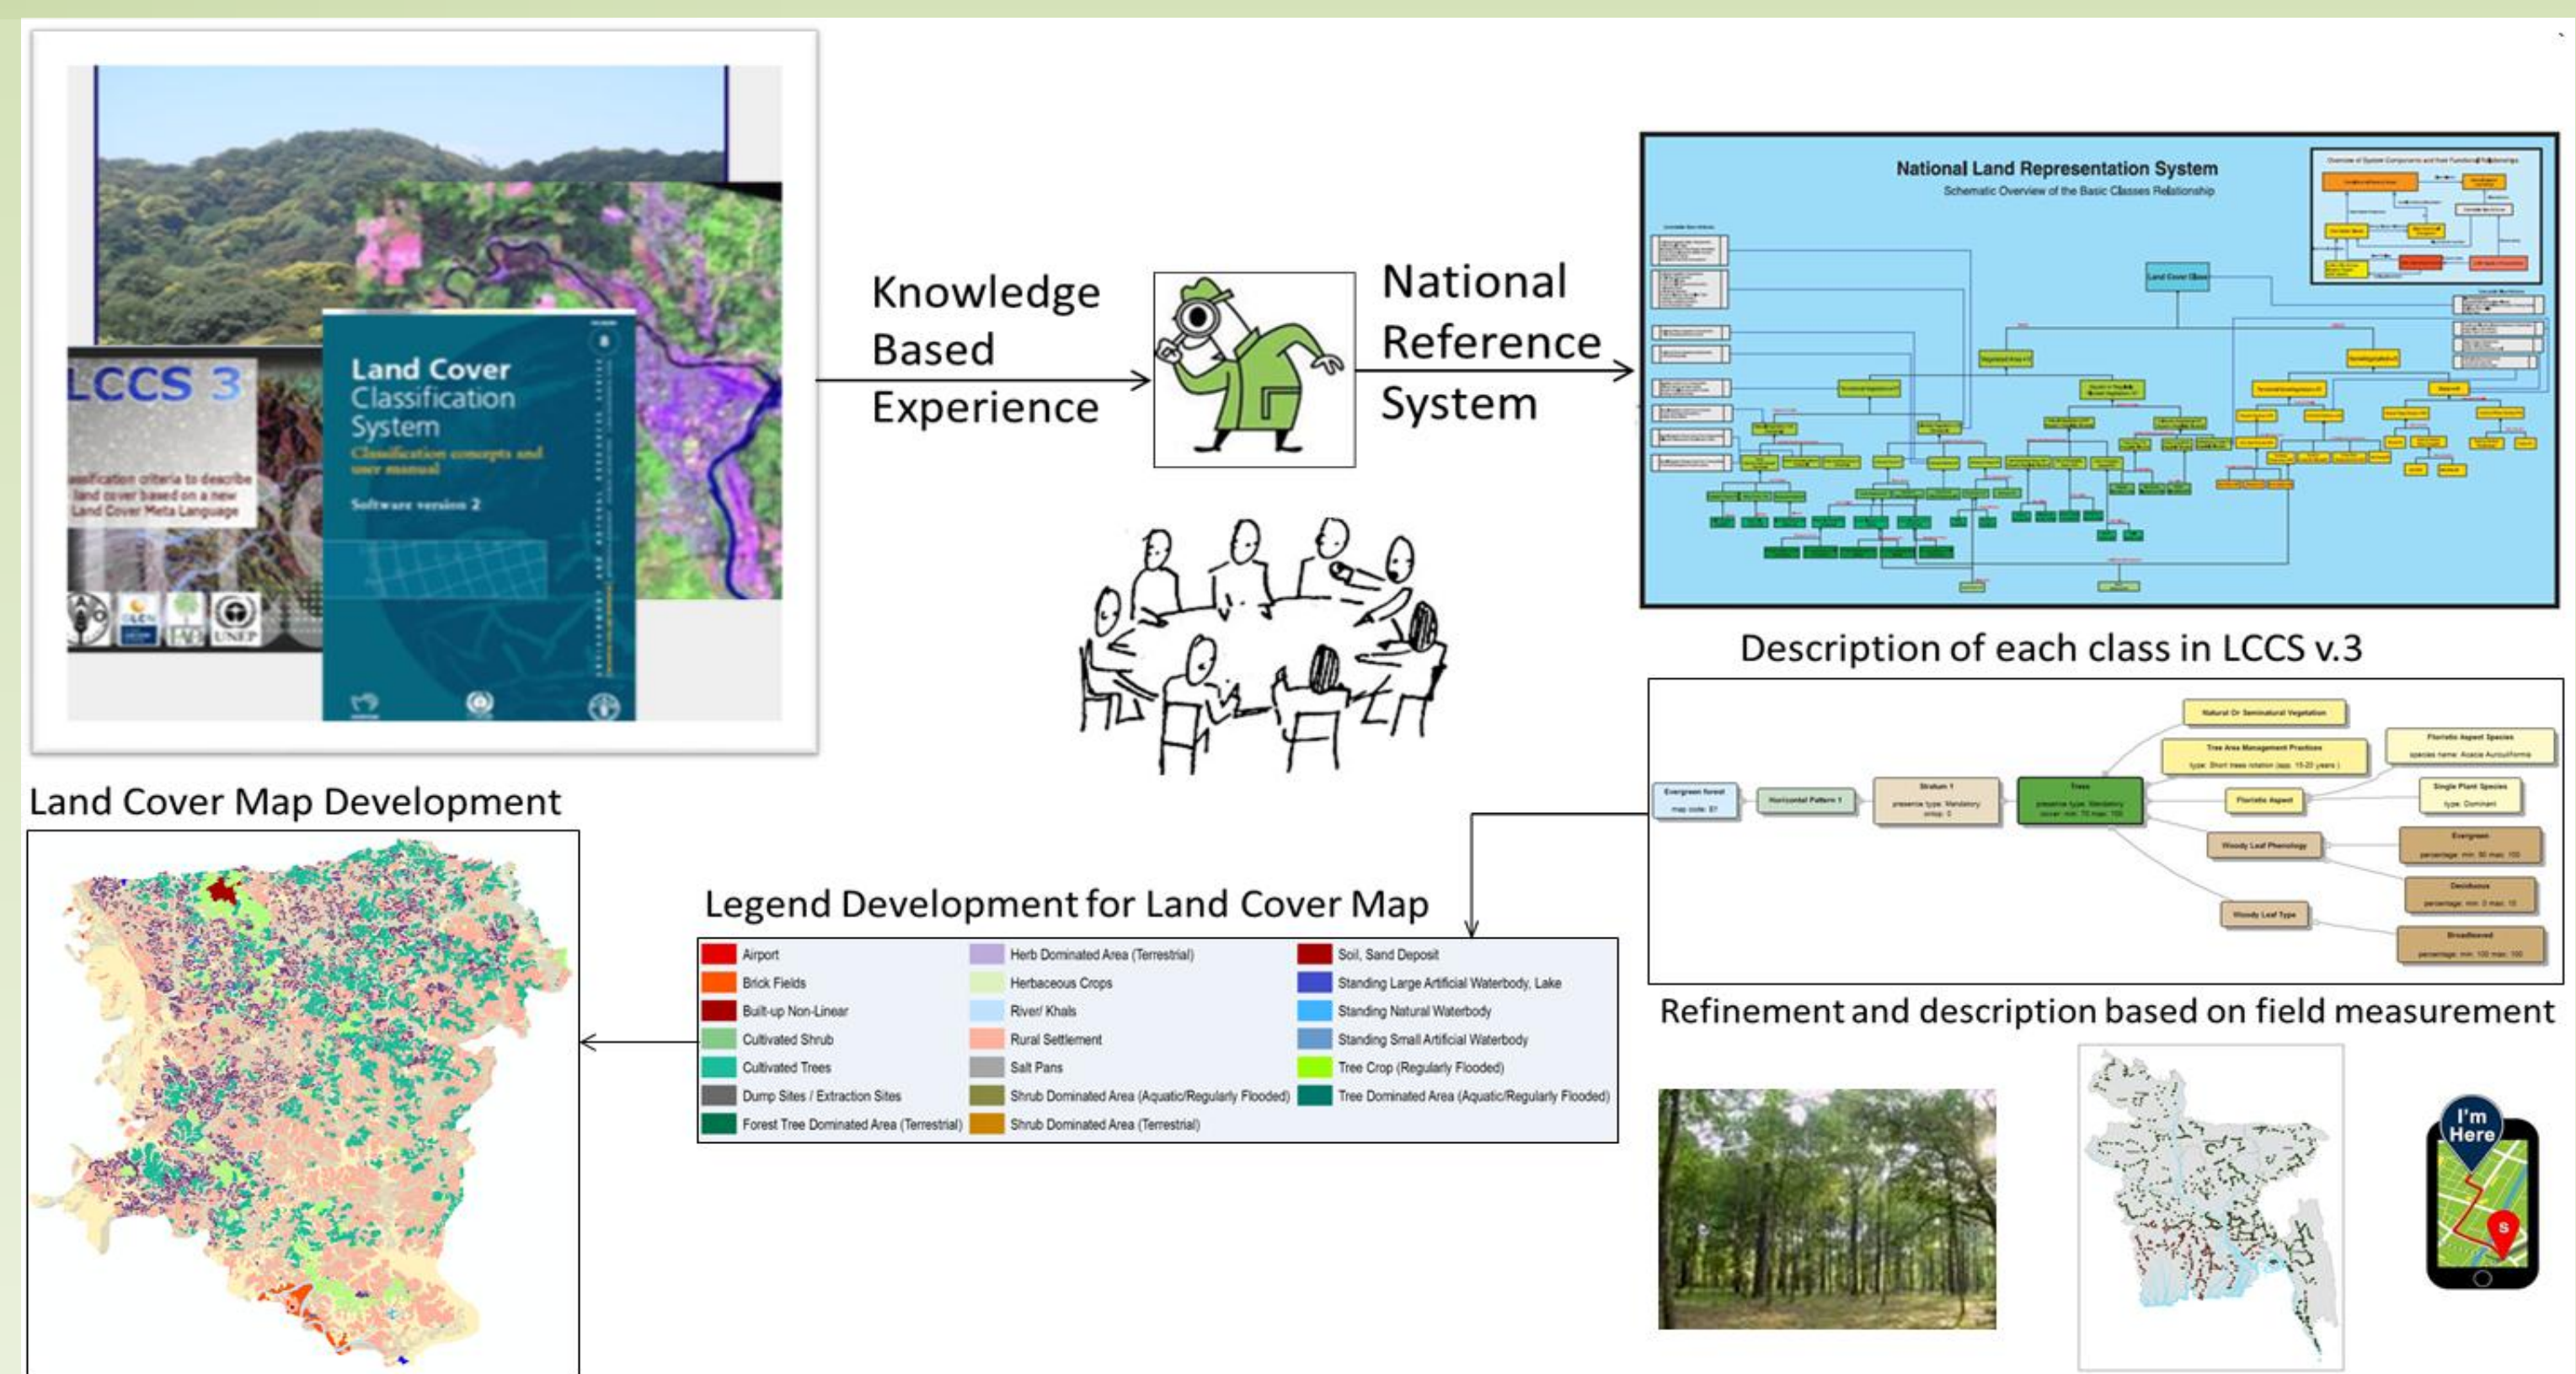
LCCS 3

assification criteria to describe land cover based on a new Land Cover Meta Language

Land Cover Classification System
Classification concepts and user manual
Software version 2

Knowledge Based Experience

National Reference System

National Land Representation System
Schematic Overview of the Basic Classes Relationship

Land Cover Class

Description of each class in LCCS v.3

Natural Or Seminatural Vegetation
Tree Area Management Practices
Floristic Aspect Species
Evergreen forest
Horizontal Pattern 1
Stratum 1
Trees
Floristic Aspect
Single Plant Species
Woody Leaf Phenology
Evergreen
Deciduous
Woody Leaf Type
Broadleaved

Refinement and description based on field measurement

Land Cover Map Development

Legend Development for Land Cover Map

| | | |
|---|---|---|
| Airport | Herb Dominated Area (Terrestrial) | Soil, Sand Deposit |
| Brick Fields | Herbaceous Crops | Standing Large Artificial Waterbody, Lake |
| Built-up Non-Linear | River/ Khals | Standing Natural Waterbody |
| Cultivated Shrub | Rural Settlement | Standing Small Artificial Waterbody |
| Cultivated Trees | Salt Pans | Tree Crop (Regularly Flooded) |
| Dump Sites / Extraction Sites | Shrub Dominated Area (Aquatic/Regularly Flooded) | Tree Dominated Area (Aquatic/Regularly Flooded) |
| Forest Tree Dominated Area (Terrestrial) | Shrub Dominated Area (Terrestrial) | |

I'm Here